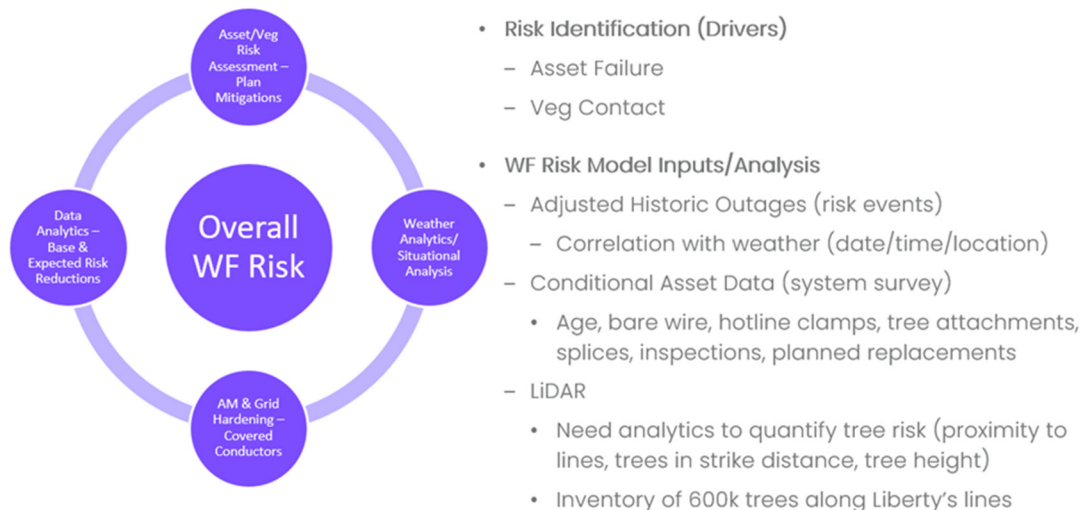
Asset/Veg Risk Assessment – Plan Mitigations

Data Analytics – Base & Expected Risk Reductions

Overall WF Risk

Weather Analytics/ Situational Analysis

AM & Grid Hardening – Covered Conductors

• Risk Identification (Drivers)
– Asset Failure
– Veg Contact

• WF Risk Model Inputs/Analysis
– Adjusted Historic Outages (risk events)
– Correlation with weather (date/time/location)
– Conditional Asset Data (system survey)
• Age, bare wire, hotline clamps, tree attachments, splices, inspections, planned replacements
– LiDAR
• Need analytics to quantify tree risk (proximity to lines, trees in strike distance, tree height)
• Inventory of 600k trees along Liberty's lines